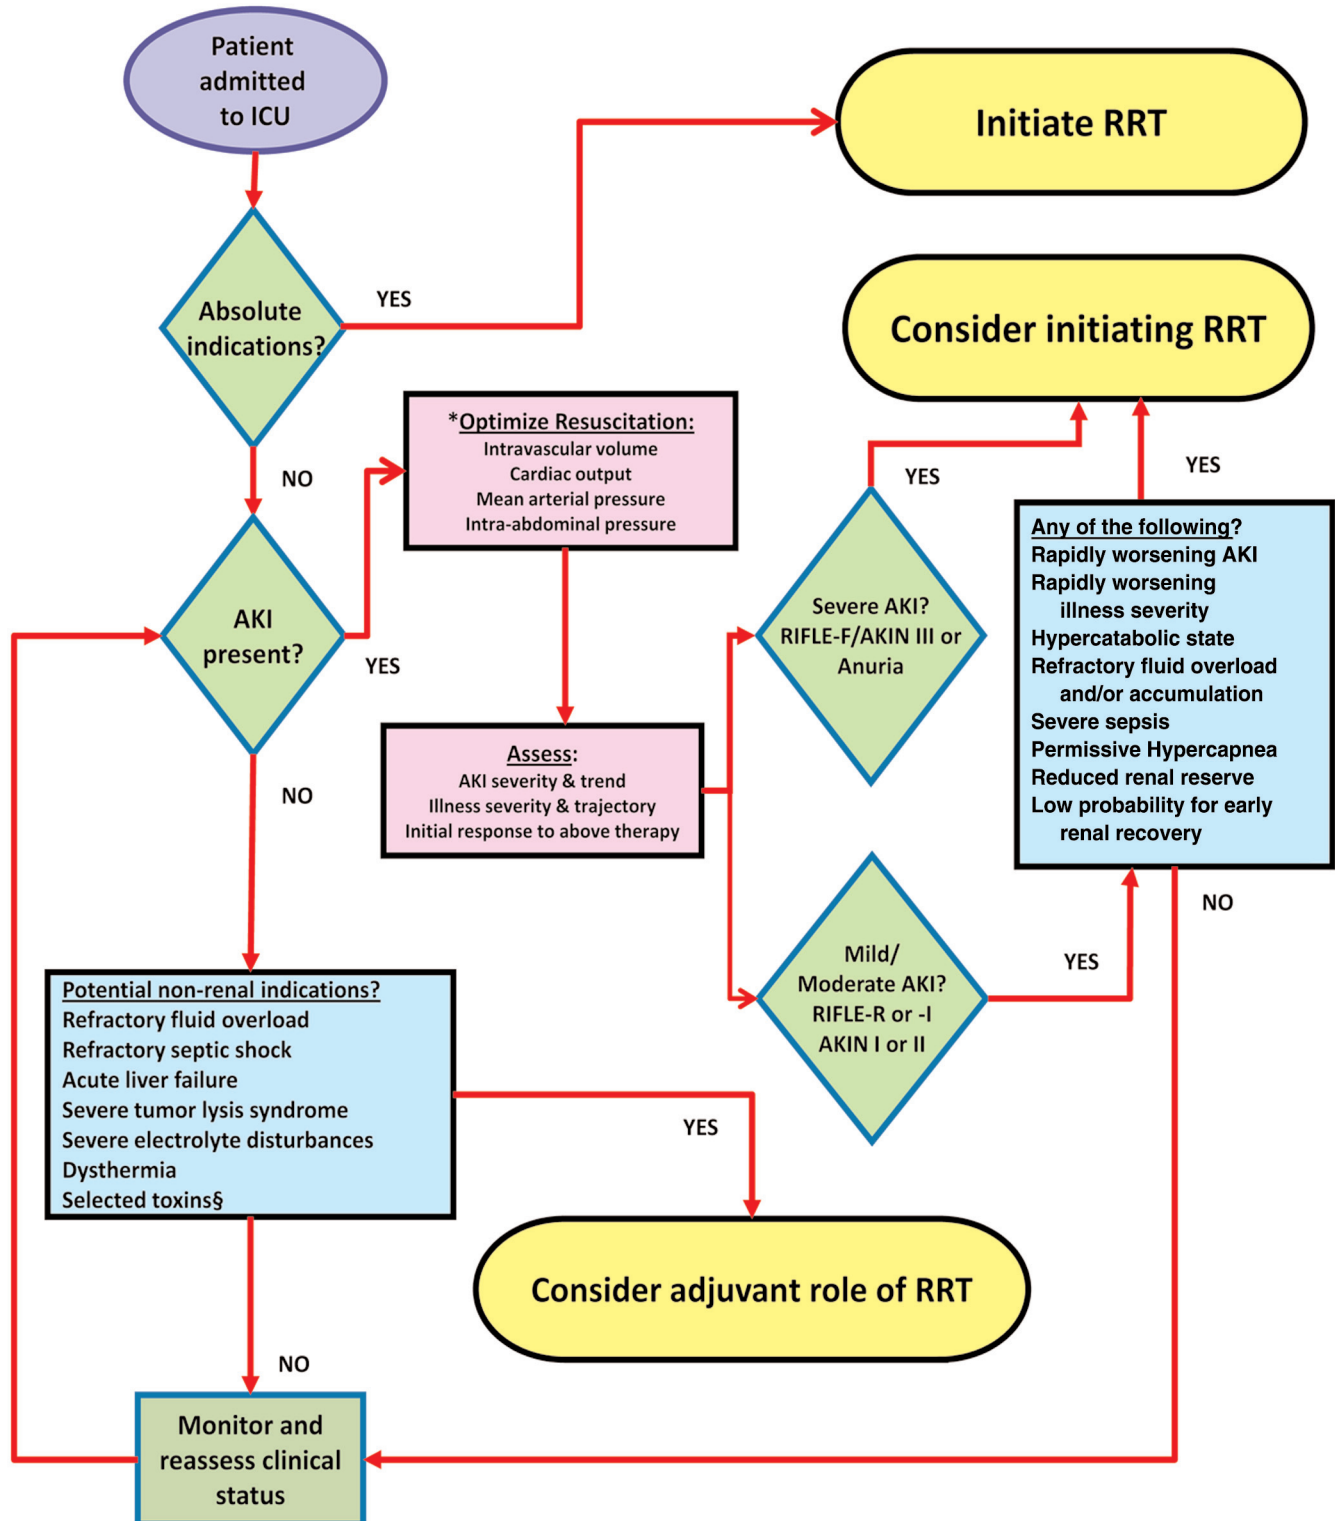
Patient admitted to ICU

Absolute indications?

YES

Initiate RRT

Consider initiating RRT

NO

*Optimize Resuscitation:
Intravascular volume
Cardiac output
Mean arterial pressure
Intra-abdominal pressure

YES

YES

AKI present?

YES

Severe AKI? RIFLE-F/AKIN III or Anuria

Any of the following?
Rapidly worsening AKI
Rapidly worsening illness severity
Hypercatabolic state
Refractory fluid overload and/or accumulation
Severe sepsis
Permissive Hypercapnea
Reduced renal reserve
Low probability for early renal recovery

Assess:
AKI severity & trend
Illness severity & trajectory
Initial response to above therapy

NO

NO

Mild/ Moderate AKI? RIFLE-R or -I AKIN I or II

YES

Potential non-renal indications?
Refractory fluid overload
Refractory septic shock
Acute liver failure
Severe tumor lysis syndrome
Severe electrolyte disturbances
Dysthermia
Selected toxins§

YES

Consider adjuvant role of RRT

NO

Monitor and reassess clinical status